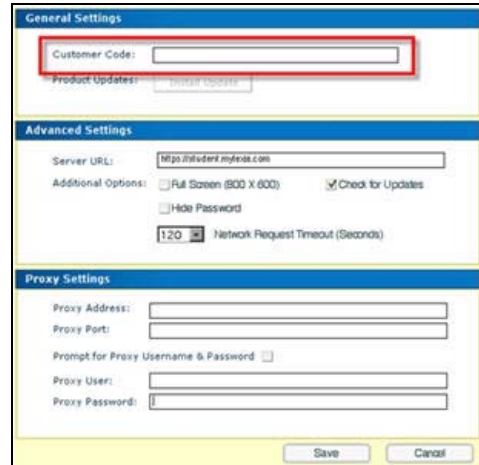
General Settings

Customer Code:

Product Updates: Install Update

Advanced Settings

Server URL: https://student.mylexia.com

Additional Options: Full Screen (800 X 600) Check for Updates

Hide Password

120 Network Request Timeout (Seconds)

Proxy Settings

Proxy Address:

Proxy Port:

Prompt for Proxy Username & Password

Proxy User:

Proxy Password:

Save Cancel